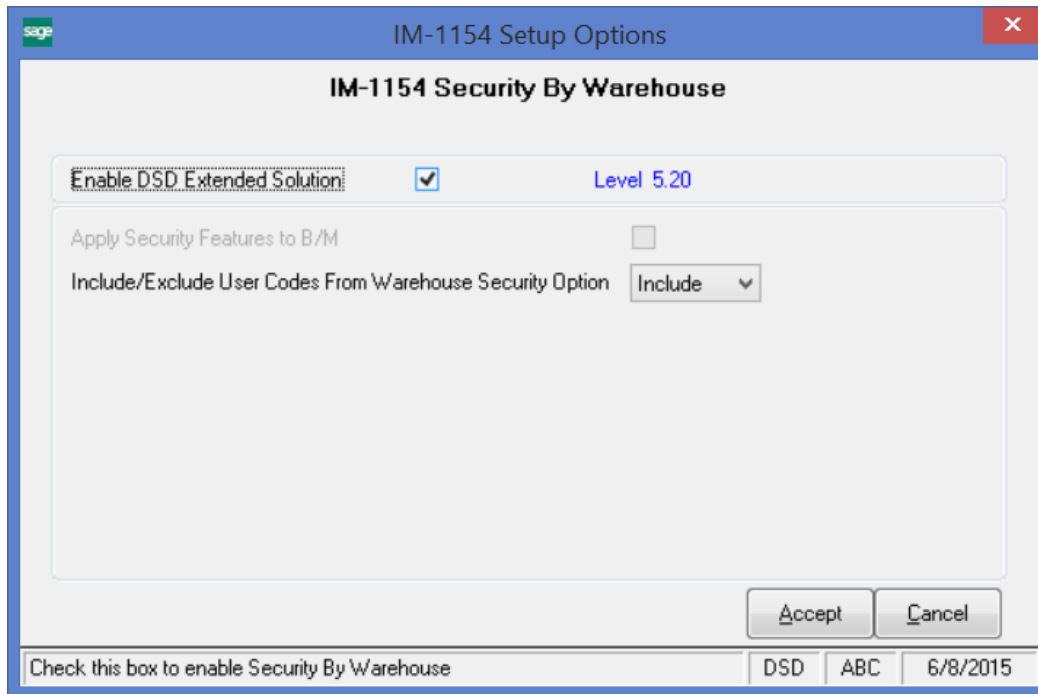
sage

IM-1154 Setup Options

×

IM-1154 Security By Warehouse

Enable DSD Extended Solution

Level 5.20

Apply Security Features to B/M

Include/Exclude User Codes From Warehouse Security Option

Include

Accept

Cancel

Check this box to enable Security By Warehouse

DSD

ABC

6/8/2015